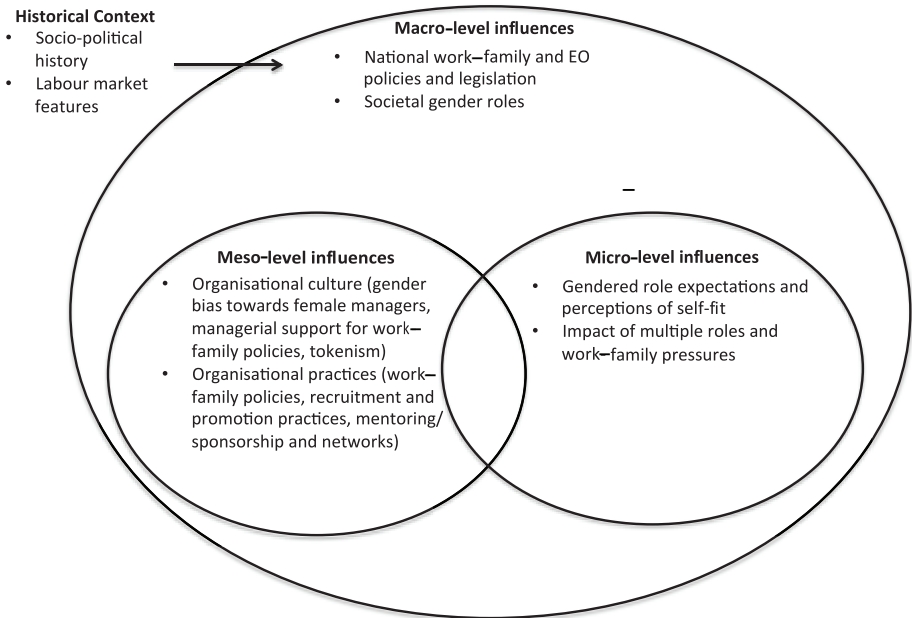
**Historical Context**
- Socio-political history
- Labour market features

**Macro-level influences**
- National work–family and EO policies and legislation
- Societal gender roles

–

**Meso-level influences**
- Organisational culture (gender bias towards female managers, managerial support for work–family policies, tokenism)
- Organisational practices (work–family policies, recruitment and promotion practices, mentoring/ sponsorship and networks)

**Micro-level influences**
- Gendered role expectations and perceptions of self-fit
- Impact of multiple roles and work–family pressures